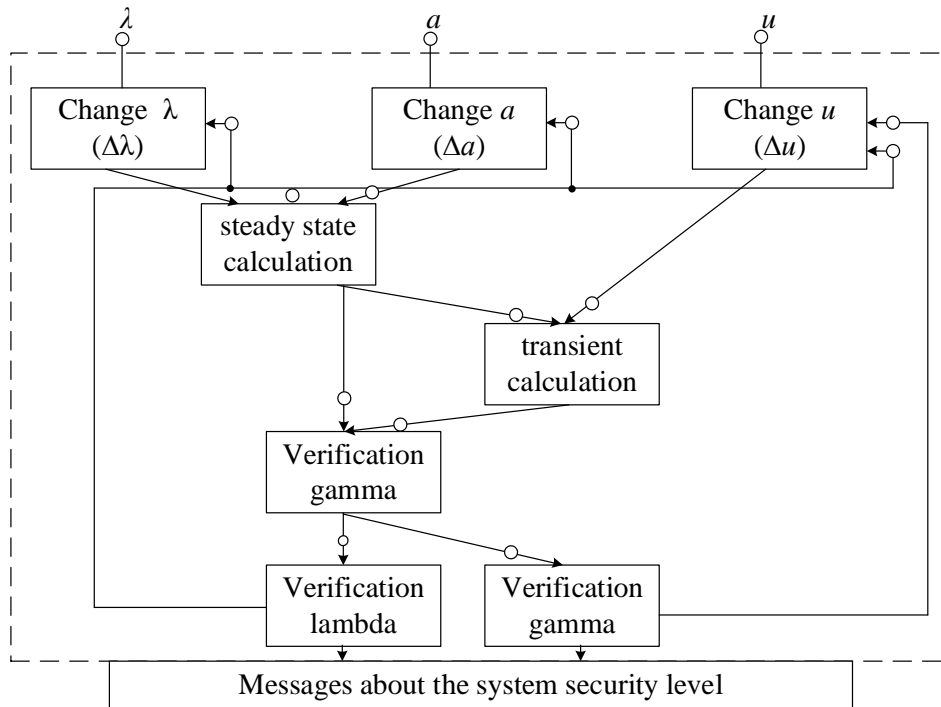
$\lambda$

$a$

$u$

Change $\lambda$ ($\Delta\lambda$)

Change $a$ ($\Delta a$)

Change $u$ ($\Delta u$)

steady state calculation

transient calculation

Verification gamma

Verification lambda

Verification gamma

Messages about the system security level